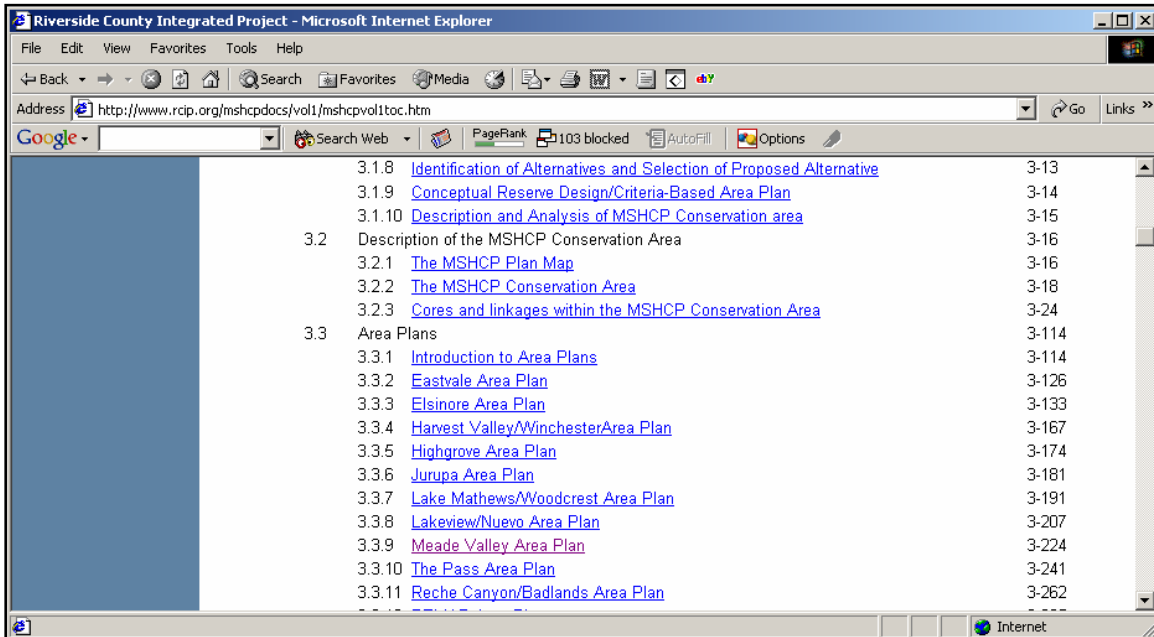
Riverside County Integrated Project - Microsoft Internet Explorer

File Edit View Favorites Tools Help

Back Search Favorites Media

Address http://www.rcip.org/mshcpdocs/vol1/mshcpvol1toc.htm Go Links »

Google Search Web PageRank 103 blocked AutoFill Options

| | | |
|---|---|---|
| 3.1.8 | Identification of Alternatives and Selection of Proposed Alternative | 3-13 |
| 3.1.9 | Conceptual Reserve Design/Criteria-Based Area Plan | 3-14 |
| 3.1.10 | Description and Analysis of MSHCP Conservation area | 3-15 |
| 3.2 | Description of the MSHCP Conservation Area | 3-16 |
| 3.2.1 | The MSHCP Plan Map | 3-16 |
| 3.2.2 | The MSHCP Conservation Area | 3-18 |
| 3.2.3 | Cores and linkages within the MSHCP Conservation Area | 3-24 |
| 3.3 | Area Plans | 3-114 |
| 3.3.1 | Introduction to Area Plans | 3-114 |
| 3.3.2 | Eastvale Area Plan | 3-126 |
| 3.3.3 | Elsinore Area Plan | 3-133 |
| 3.3.4 | Harvest Valley/WinchesterArea Plan | 3-167 |
| 3.3.5 | Highgrove Area Plan | 3-174 |
| 3.3.6 | Jurupa Area Plan | 3-181 |
| 3.3.7 | Lake Mathews/Woodcrest Area Plan | 3-191 |
| 3.3.8 | Lakeview/Nuevo Area Plan | 3-207 |
| 3.3.9 | Meade Valley Area Plan | 3-224 |
| 3.3.10 | The Pass Area Plan | 3-241 |
| 3.3.11 | Reche Canyon/Badlands Area Plan | 3-262 |

Internet